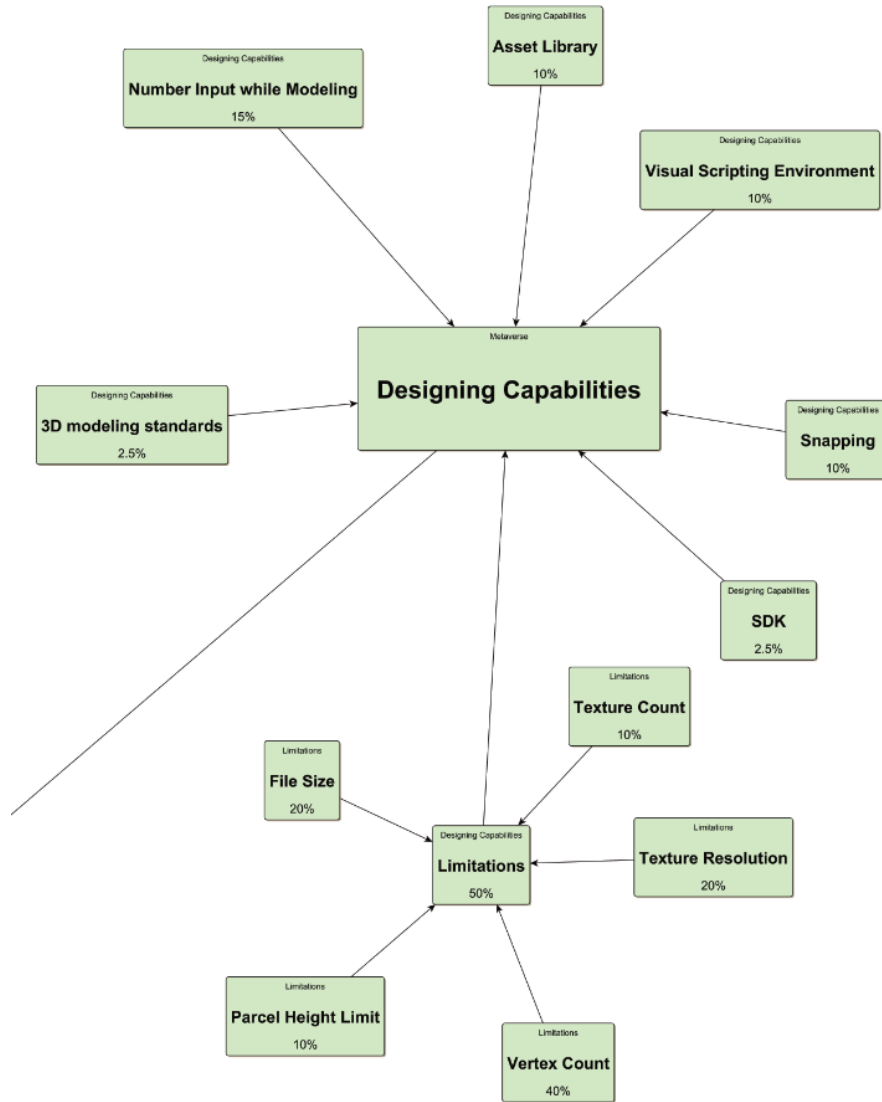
Designing Capabilities
Asset Library
10%

Designing Capabilities
Number Input while Modeling
15%

Designing Capabilities
Visual Scripting Environment
10%

Metaverse
Designing Capabilities

Designing Capabilities
3D modeling standards
2.5%

Designing Capabilities
Snapping
10%

Designing Capabilities
SDK
2.5%

Limitations
Texture Count
10%

Limitations
File Size
20%

Designing Capabilities
Limitations
50%

Limitations
Texture Resolution
20%

Limitations
Parcel Height Limit
10%

Limitations
Vertex Count
40%